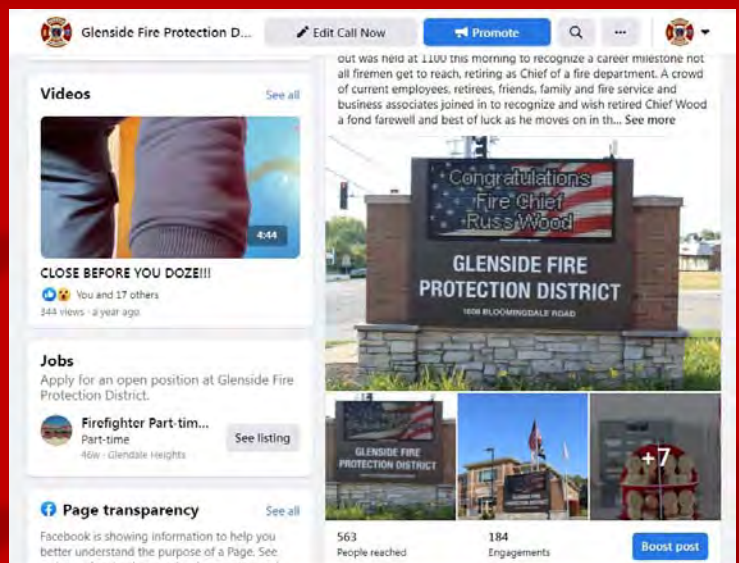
Glenside Fire Protection D...

Edit Call Now

Promote

···

Videos

See all

4:44

CLOSE BEFORE YOU DOZE!!!

You and 17 others

344 views · a year ago

Jobs

Apply for an open position at Glenside Fire Protection District.

Firefighter Part-tim...

Part-time

46w · Glendale Heights

See listing

Page transparency

See all

Facebook is showing information to help you better understand the purpose of a Page. See

out was held at 1100 this morning to recognize a career milestone not all firemen get to reach, retiring as Chief of a fire department. A crowd of current employees, retirees, friends, family and fire service and business associates joined in to recognize and wish retired Chief Wood a fond farewell and best of luck as he moves on in th... See more

Congratulations Fire Chief Russ Wood

GLENSIDE FIRE PROTECTION DISTRICT

1608 BLOOMINGDALE ROAD

GLENSIDE FIRE PROTECTION DISTRICT

+7

563

People reached

184

Engagements

Boost post